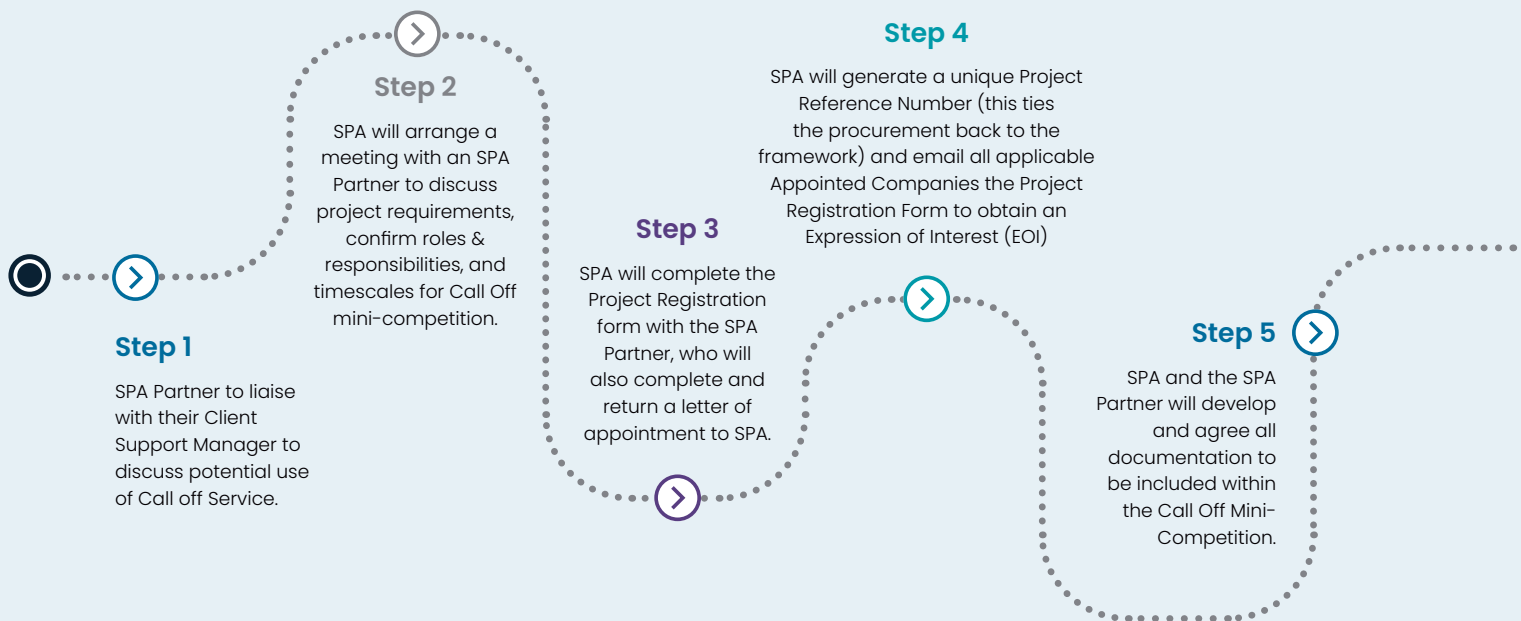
Step 1

SPA Partner to liaise with their Client Support Manager to discuss potential use of Call off Service.

Step 2

SPA will arrange a meeting with an SPA Partner to discuss project requirements, confirm roles & responsibilities, and timescales for Call Off mini-competition.

Step 3

SPA will complete the Project Registration form with the SPA Partner, who will also complete and return a letter of appointment to SPA.

Step 4

SPA will generate a unique Project Reference Number (this ties the procurement back to the framework) and email all applicable Appointed Companies the Project Registration Form to obtain an Expression of Interest (EOI)

Step 5

SPA and the SPA Partner will develop and agree all documentation to be included within the Call Off Mini-Competition.